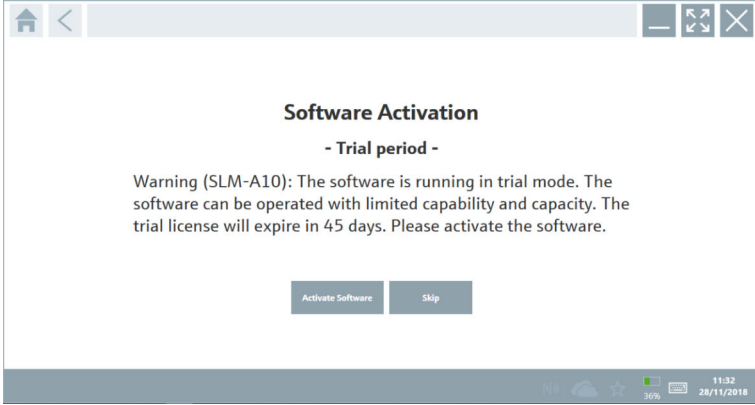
Software Activation

- Trial period -

Warning (SLM-A10): The software is running in trial mode. The software can be operated with limited capability and capacity. The trial license will expire in 45 days. Please activate the software.

Activate Software

Skip

36%

11:32
28/11/2018